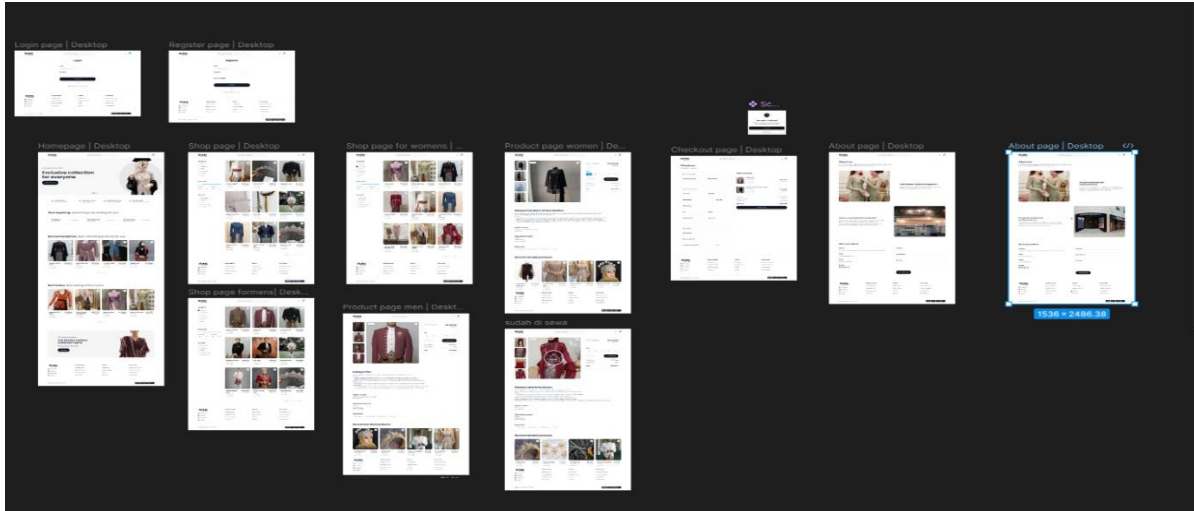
Login page | Desktop

Register page | Desktop

Se...

Homepage | Desktop

Exclusive collection for everyone

Shop page | Desktop

Shop page for womens | ...

Product page women | De...

Checkout page | Desktop

About page | Desktop

About page | Desktop

1536 × 2486.38

Shop page formens| Desk...

Product page men | Deskt...

sudah di sewa